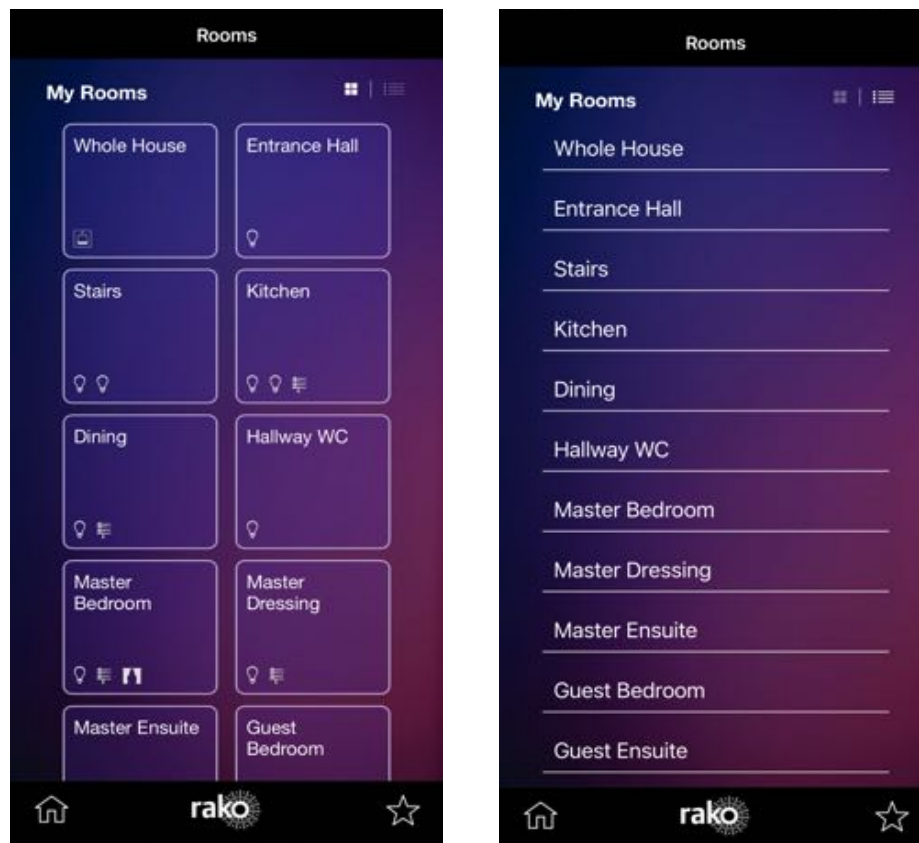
Rooms

My Rooms

Whole House

Entrance Hall

Stairs

Kitchen

Dining

Hallway WC

Master Bedroom

Master Dressing

Master Ensuite

Guest Bedroom

rako

Rooms

My Rooms

Whole House

Entrance Hall

Stairs

Kitchen

Dining

Hallway WC

Master Bedroom

Master Dressing

Master Ensuite

Guest Bedroom

Guest Ensuite

rako